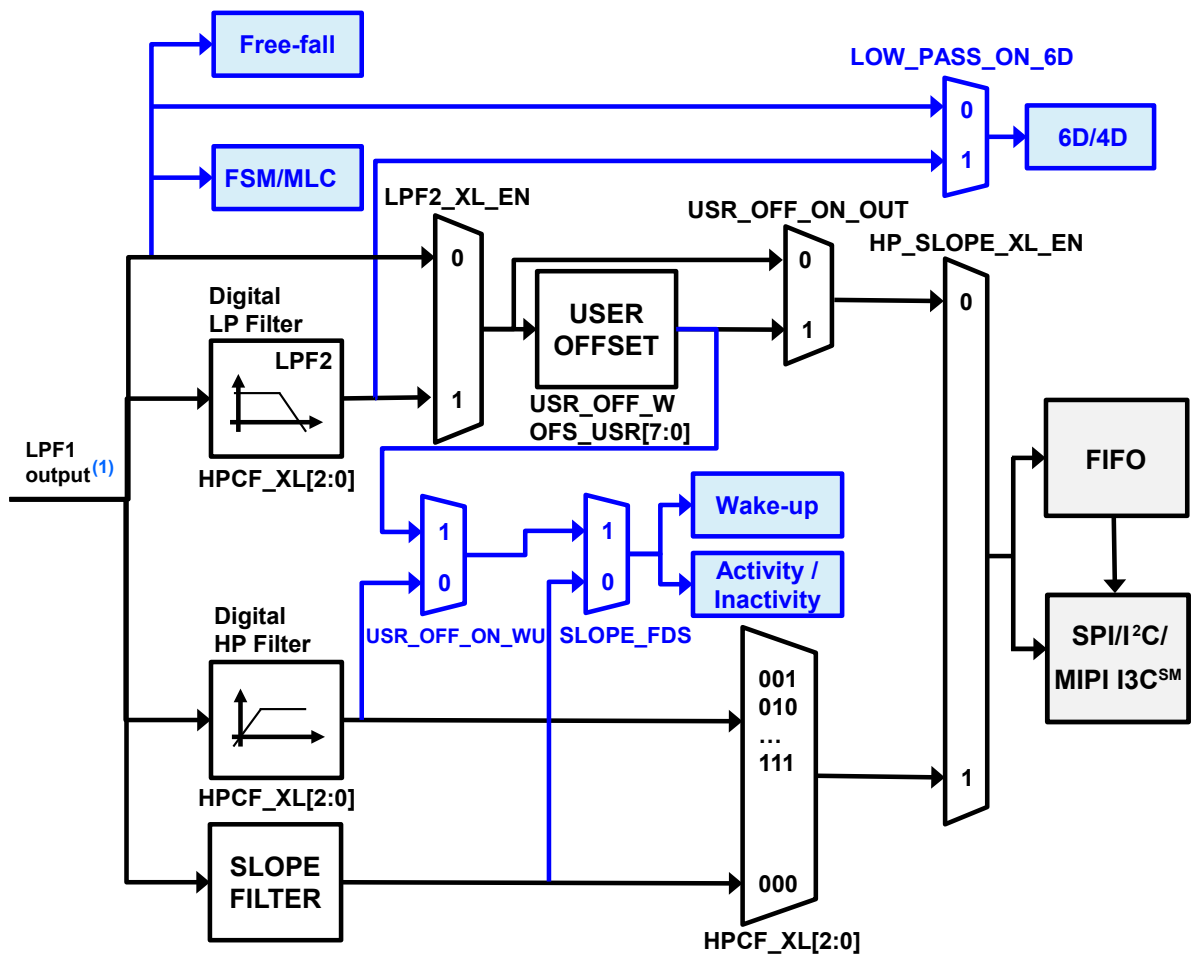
Free-fall

LOW_PASS_ON_6D

0

1

6D/4D

FSM/MLC

LPF2_XL_EN

USR_OFF_ON_OUT

HP_SLOPE_XL_EN

0

0

0

Digital LP Filter

LPF2

USER OFFSET

1

1

1

USR_OFF_W
OFS_USR[7:0]

LPF1 output$^{(1)}$

HPCF_XL[2:0]

FIFO

1

1

Wake-up

0

0

Activity / Inactivity

USR_OFF_ON_WU

SLOPE_FDS

Digital HP Filter

001
010
…
111

SPI/I$^2$C/ MIPI I3C$^{SM}$

HPCF_XL[2:0]

1

SLOPE FILTER

000

HPCF_XL[2:0]